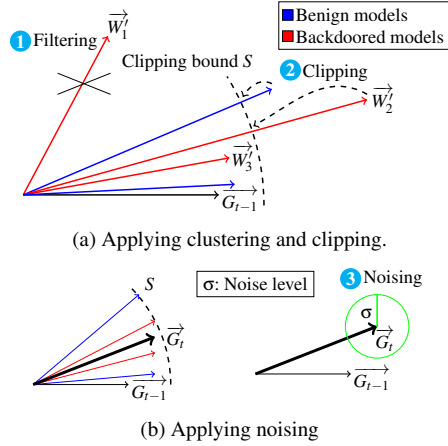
Benign models
Backdoored models

1 Filtering $\overrightarrow{W_1'}$

Clipping bound $S$

2 Clipping

$\overrightarrow{W_2'}$

$\overrightarrow{W_3'}$

$\overrightarrow{G_{t-1}}$

(a) Applying clustering and clipping.

$S$

σ: Noise level

3 Noising

σ

$\overrightarrow{G_t}$

$\overrightarrow{G_t}$

$\overrightarrow{G_{t-1}}$

$\overrightarrow{G_{t-1}}$

(b) Applying noising